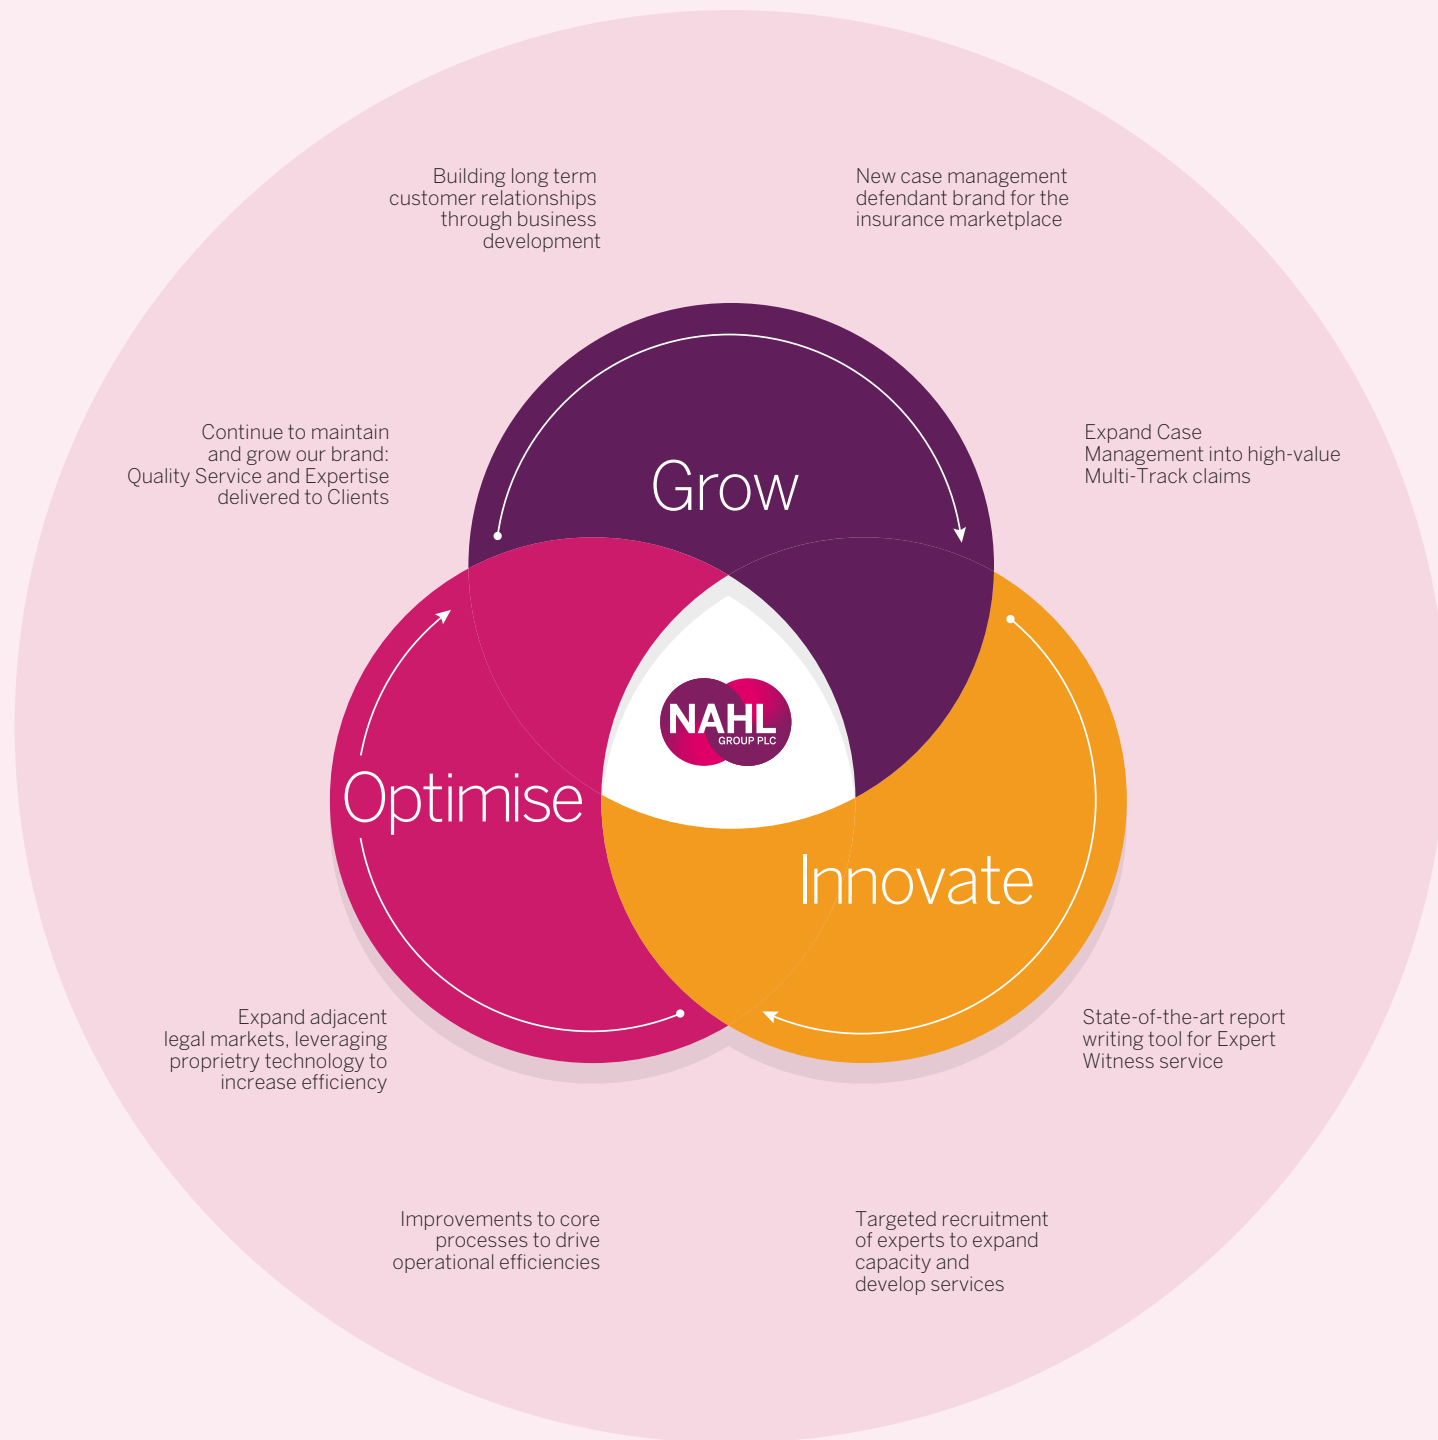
Building long term customer relationships through business development

New case management defendant brand for the insurance marketplace

Continue to maintain and grow our brand: Quality Service and Expertise delivered to Clients

Expand Case Management into high-value Multi-Track claims

Grow

NAHL
GROUP PLC

Optimise

Innovate

Expand adjacent legal markets, leveraging proprietry technology to increase efficiency

State-of-the-art report writing tool for Expert Witness service

Improvements to core processes to drive operational efficiencies

Targeted recruitment of experts to expand capacity and develop services